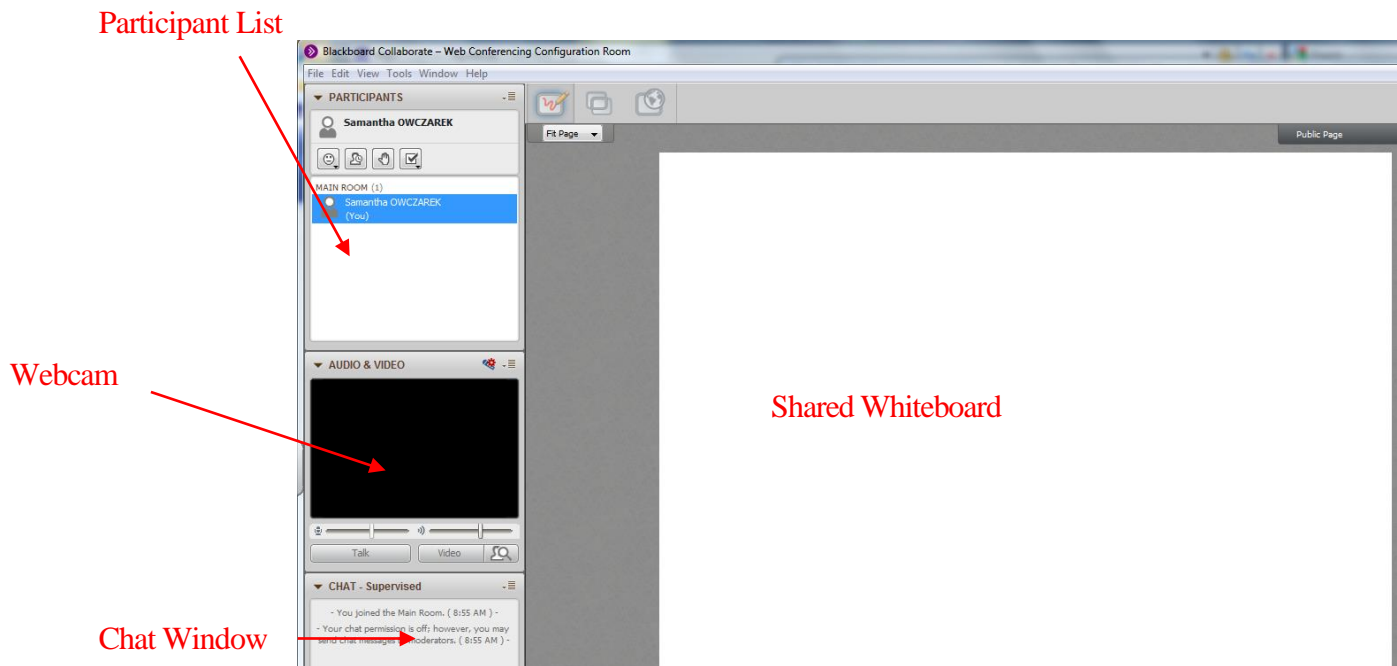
Participant List

Blackboard Collaborate – Web Conferencing Configuration Room

File Edit View Tools Window Help

PARTICIPANTS

Samantha OWCZAREK

MAIN ROOM (1)

Samantha OWCZAREK (You)

Fit Page

Public Page

Webcam

AUDIO & VIDEO

Talk

Video

Shared Whiteboard

CHAT - Supervised

- You joined the Main Room. ( 8:55 AM ) -

- Your chat permission is off; however, you may send chat messages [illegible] moderators. ( 8:55 AM ) -

Chat Window